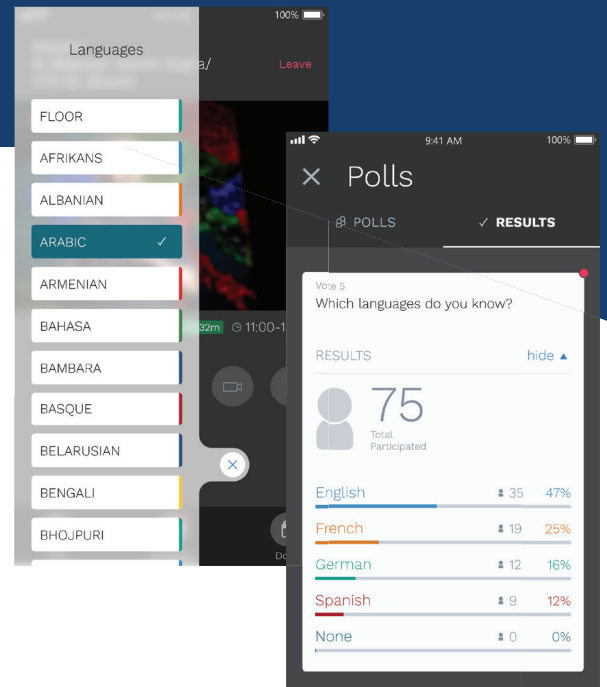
100%

Languages

a/

Leave

FLOOR

AFRIKANS

ALBANIAN

ARABIC ✓

ARMENIAN

BAHASA

BAMBARA

BASQUE

BELARUSIAN

BENGALI

BHOJPURI

32m 11:00-1

Do

9:41 AM

100%

Polls

POLLS

✓ RESULTS

Vote 5

Which languages do you know?

RESULTS

hide ▲

75

Total Participated

| English | 35 | 47% |
|---|---|---|
| French | 19 | 25% |
| German | 12 | 16% |
| Spanish | 9 | 12% |
| None | 0 | 0% |